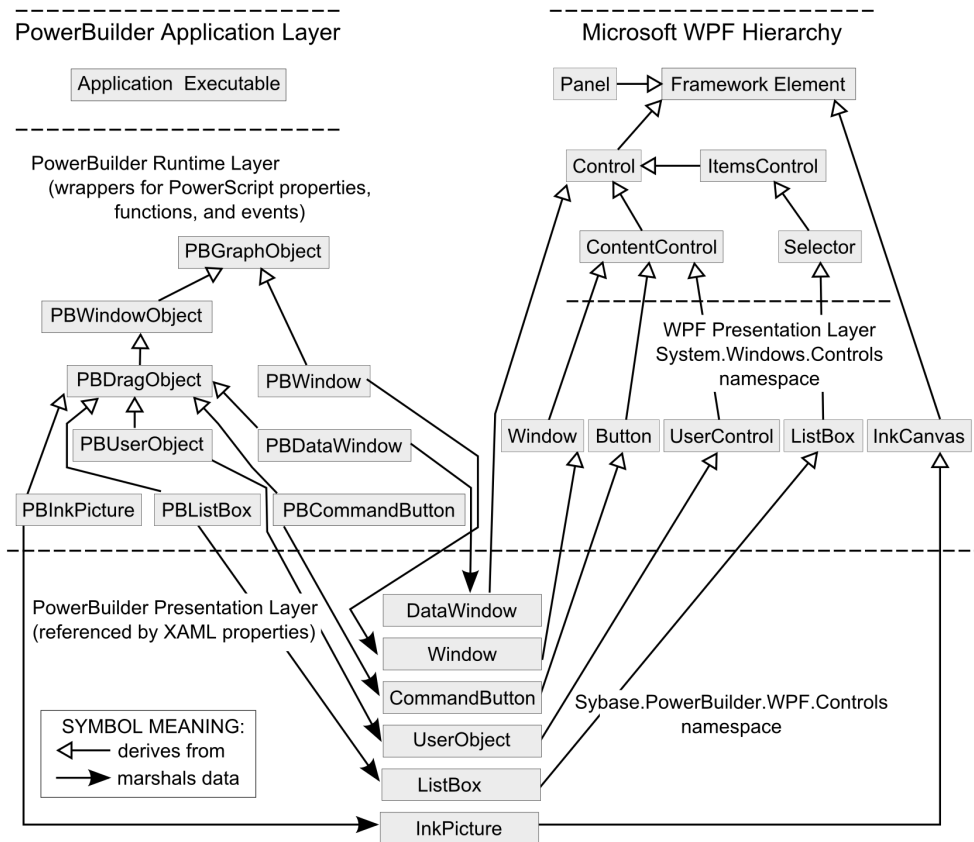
PowerBuilder Application Layer

Application Executable

PowerBuilder Runtime Layer
(wrappers for PowerScript properties, functions, and events)

PBGraphObject

PBWindowObject

PBDragObject

PBWindow

PBUserObject

PBDataWindow

PBInkPicture

PBListBox

PBCommandButton

Microsoft WPF Hierarchy

Panel

Framework Element

Control

ItemsControl

ContentControl

Selector

WPF Presentation Layer
System.Windows.Controls
namespace

Window

Button

UserControl

ListBox

InkCanvas

PowerBuilder Presentation Layer
(referenced by XAML properties)

DataWindow

Window

CommandButton

UserObject

ListBox

InkPicture

Sybase.PowerBuilder.WPF.Controls
namespace

SYMBOL MEANING:
derives from
marshals data